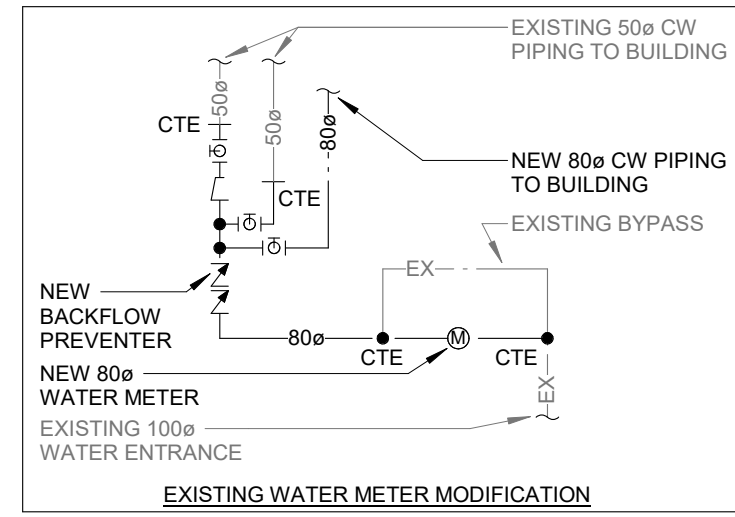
EXISTING 50ø CW PIPING TO BUILDING

CTE

50ø

50ø

80ø

NEW 80ø CW PIPING TO BUILDING

CTE

EXISTING BYPASS

EX

NEW BACKFLOW PREVENTER

80ø

CTE

M

CTE

NEW 80ø WATER METER

EX

EXISTING 100ø WATER ENTRANCE

EXISTING WATER METER MODIFICATION